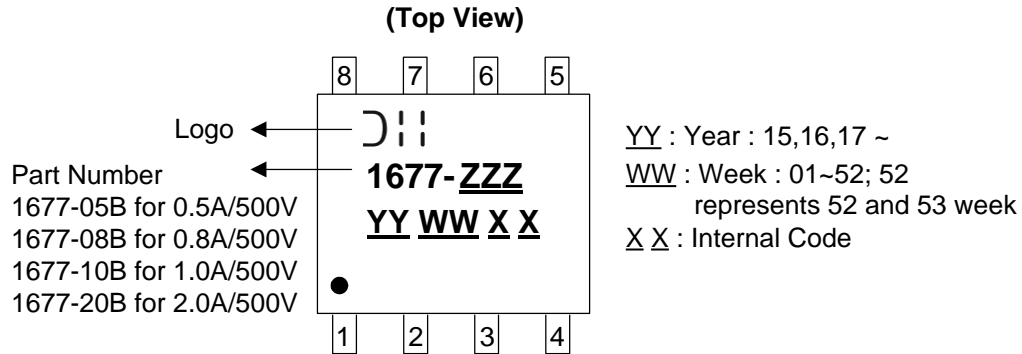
(Top View)

8 7 6 5

Logo

Part Number
1677-05B for 0.5A/500V
1677-08B for 0.8A/500V
1677-10B for 1.0A/500V
1677-20B for 2.0A/500V

1677-ZZZ
YY WW X X

1 2 3 4

YY : Year : 15,16,17 ~
WW : Week : 01~52; 52 represents 52 and 53 week
X X : Internal Code